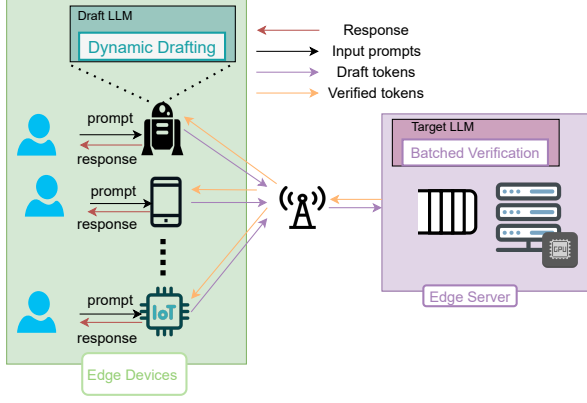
Draft LLM

Dynamic Drafting

Response

Input prompts

Draft tokens

Verified tokens

prompt

response

prompt

response

prompt

response

IoT

Target LLM

Batched Verification

Edge Server

Edge Devices